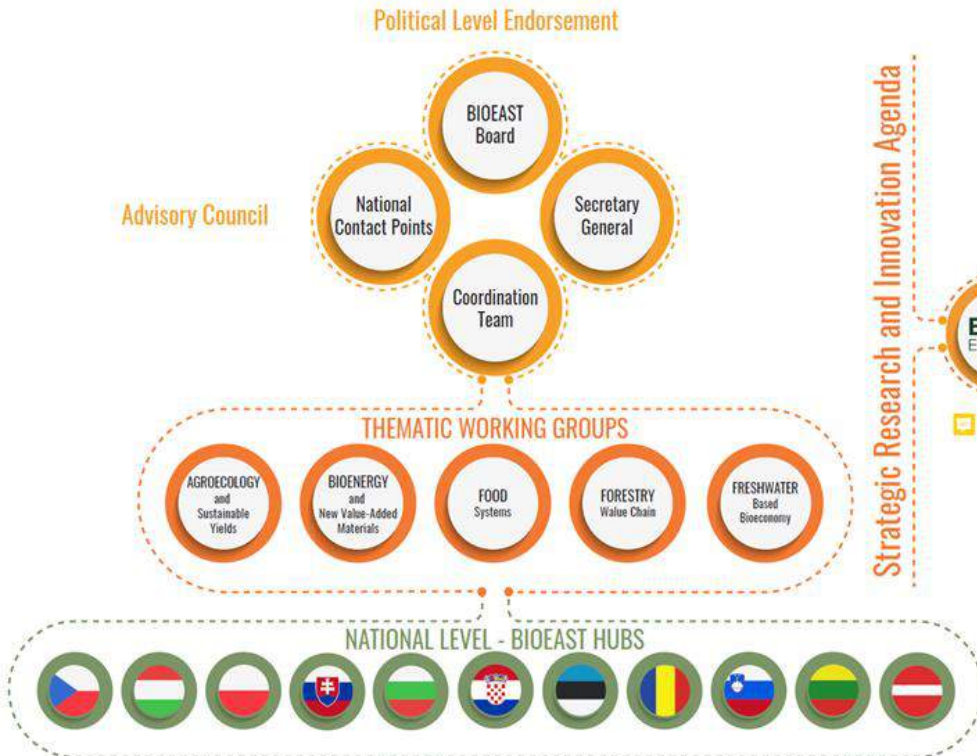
Political Level Endorsement

BIOEAST Board

National Contact Points

Secretary General

Advisory Council

Coordination Team

Strategic Research and Innovation Agenda

THEMATIC WORKING GROUPS

AGROECOLOGY and Sustainable Yields

BIOENERGY and New Value-Added Materials

FOOD Systems

FORESTRY Value Chain

FRESHWATER Based Bioeconomy

NATIONAL LEVEL - BIOEAST HUBS

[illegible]